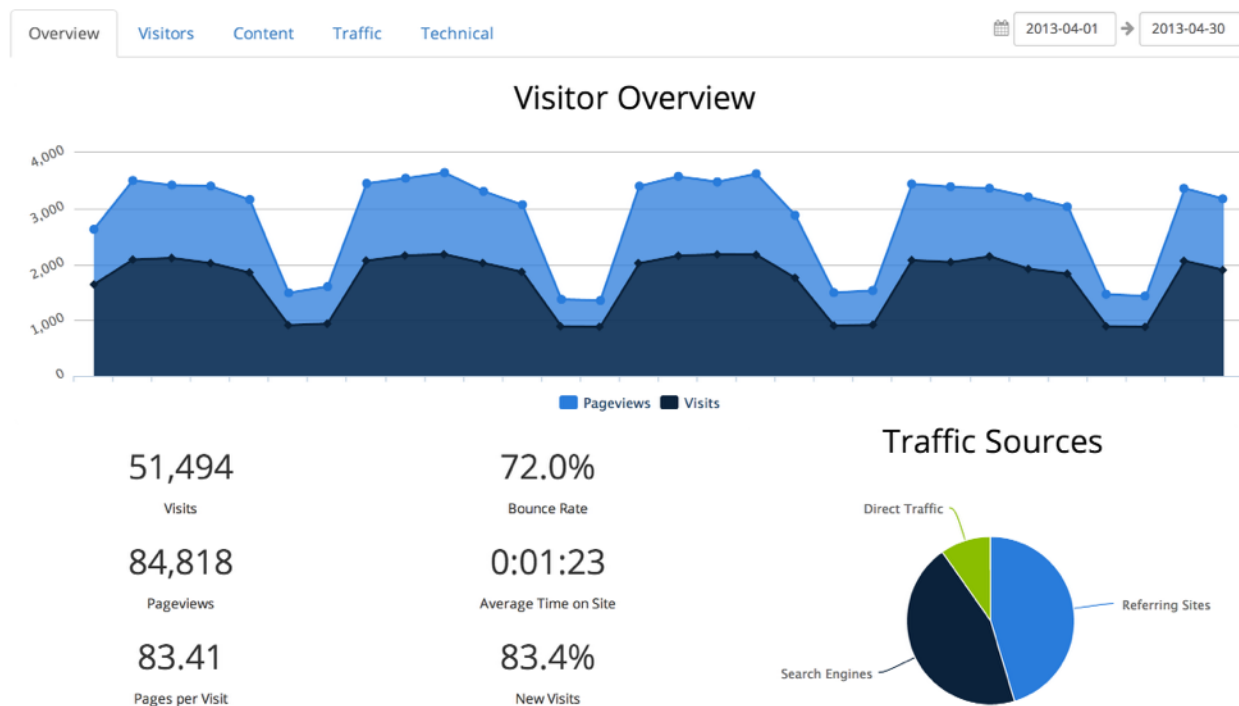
Overview Visitors Content Traffic Technical

2013-04-01 → 2013-04-30

Visitor Overview

4,000
3,000
2,000
1,000
0

Pageviews Visits

51,494
Visits

72.0%
Bounce Rate

84,818
Pageviews

0:01:23
Average Time on Site

83.41
Pages per Visit

83.4%
New Visits

Traffic Sources

Direct Traffic
Referring Sites
Search Engines